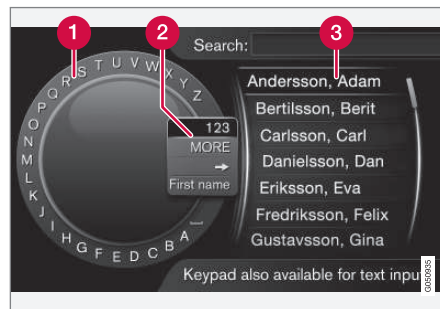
1
2
3
Search:
Q R S T U V W X Y Z
P O N M L K J I H G F E D C B A
123
MORE
→
First name
Andersson, Adam
Bertilsson, Berit
Carlsson, Carl
Danielsson, Dan
Eriksson, Eva
Fredriksson, Felix
Gustavsson, Gina
Keypad also available for text inpu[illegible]
G050935